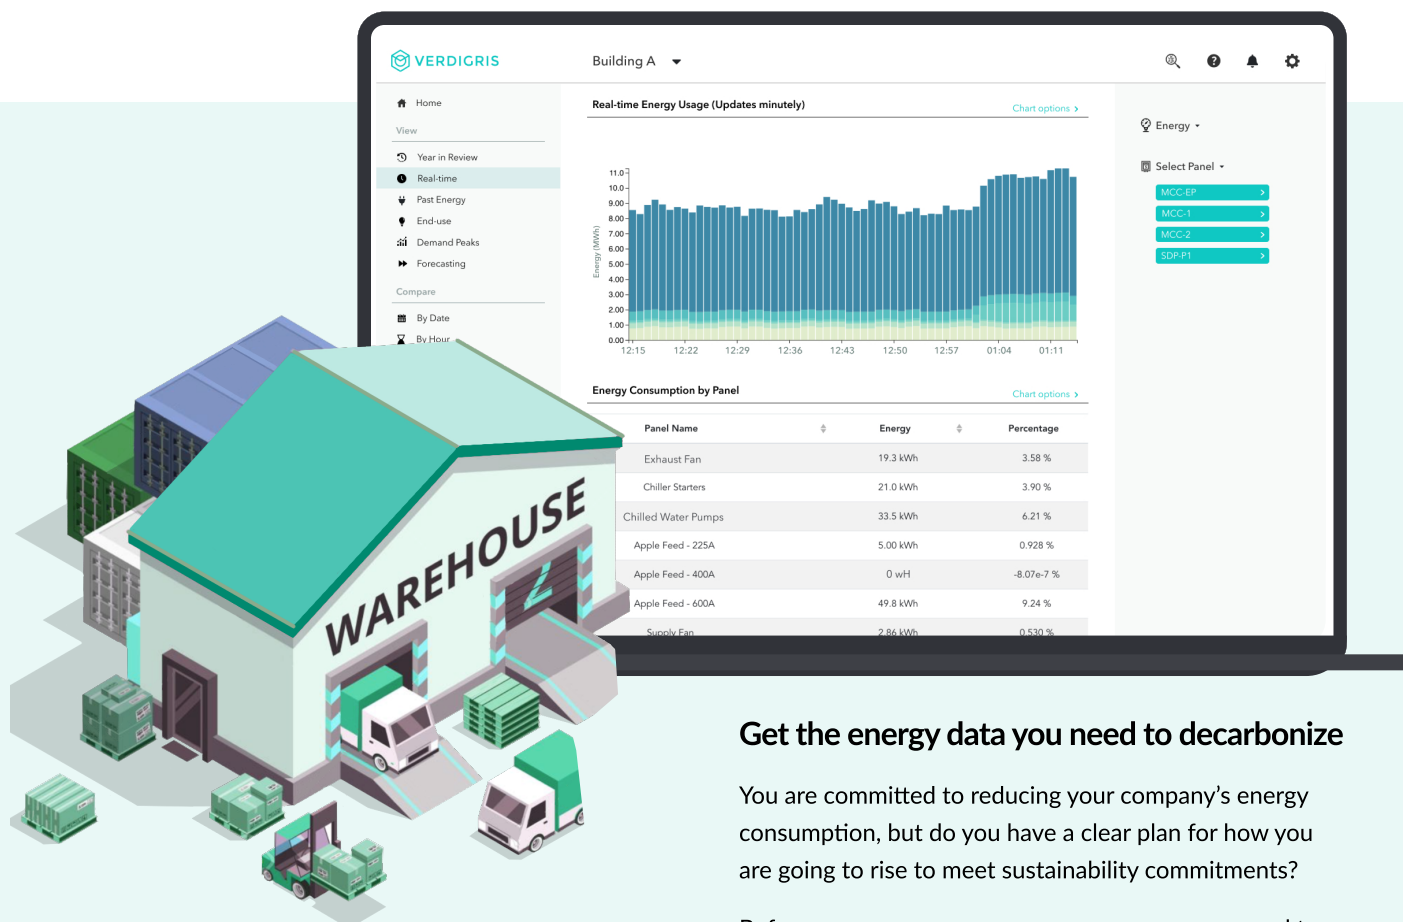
VERDIGRIS

Building A

Home

View

Year in Review

Real-time

Past Energy

End-use

Demand Peaks

Forecasting

Compare

By Date

By Hour

Real-time Energy Usage (Updates minutely)

Chart options ›

Energy (MWh)

11.0
10.0
9.00
8.00
7.00
6.00
5.00
4.00
3.00
2.00
1.00
0.00

12:15 12:22 12:29 12:36 12:43 12:50 12:57 01:04 01:11

Energy

Select Panel

MCC-EP

MCC-1

MCC-2

SDP-P1

Energy Consumption by Panel

Chart options ›

| Panel Name | Energy | Percentage |
|---|---|---|
| Exhaust Fan | 19.3 kWh | 3.58 % |
| Chiller Starters | 21.0 kWh | 3.90 % |
| Chilled Water Pumps | 33.5 kWh | 6.21 % |
| Apple Feed - 225A | 5.00 kWh | 0.928 % |
| Apple Feed - 400A | 0 wH | -8.07e-7 % |
| Apple Feed - 600A | 49.8 kWh | 9.24 % |
| Supply Fan | 2.86 kWh | 0.530 % |

WAREHOUSE

Get the energy data you need to decarbonize

You are committed to reducing your company’s energy consumption, but do you have a clear plan for how you are going to rise to meet sustainability commitments?

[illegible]